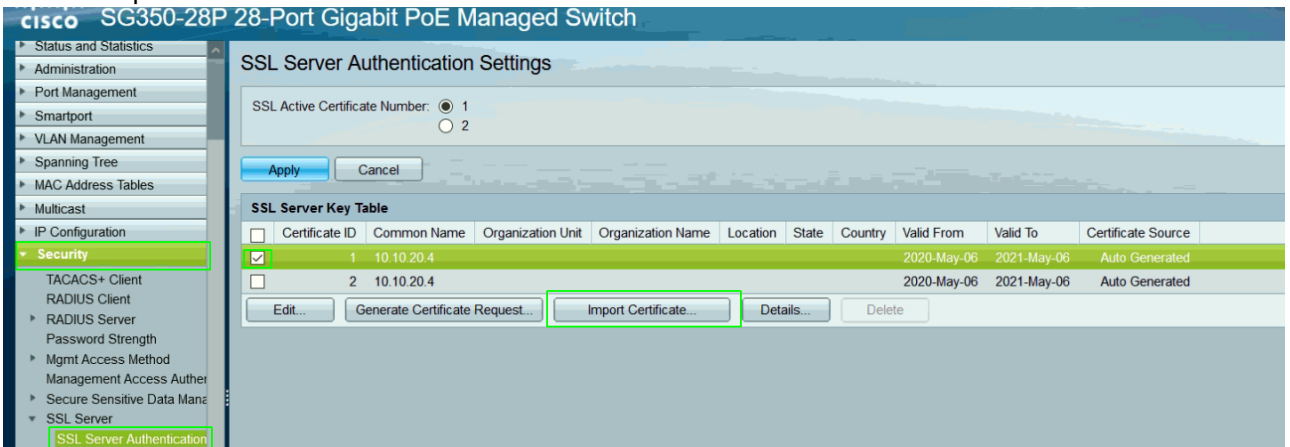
cisco SG350-28P 28-Port Gigabit PoE Managed Switch

Status and Statistics
Administration
Port Management
Smartport
VLAN Management
Spanning Tree
MAC Address Tables
Multicast
IP Configuration
Security
TACACS+ Client
RADIUS Client
RADIUS Server
Password Strength
Mgmt Access Method
Management Access Auther
Secure Sensitive Data Mana
SSL Server
SSL Server Authentication

SSL Server Authentication Settings

SSL Active Certificate Number: 1
2

Apply Cancel

SSL Server Key Table

| | Certificate ID | Common Name | Organization Unit | Organization Name | Location | State | Country | Valid From | Valid To | Certificate Source |
|---|---|---|---|---|---|---|---|---|---|---|
| ☑ | 1 | 10.10.20.4 | | | | | | 2020-May-06 | 2021-May-06 | Auto Generated |
| ☐ | 2 | 10.10.20.4 | | | | | | 2020-May-06 | 2021-May-06 | Auto Generated |

Edit... Generate Certificate Request... Import Certificate... Details... Delete